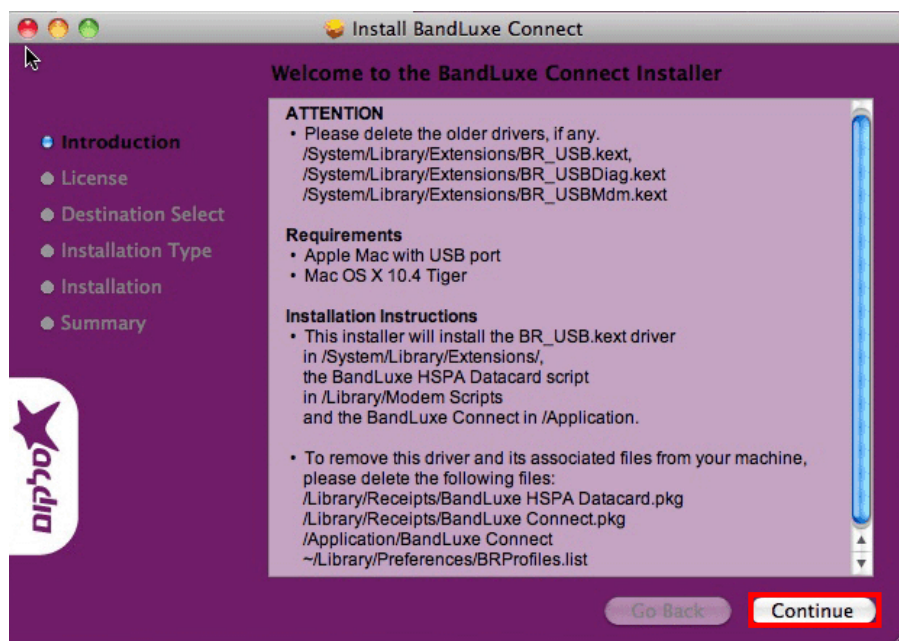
Install BandLuxe Connect

Welcome to the BandLuxe Connect Installer

Introduction
License
Destination Select
Installation Type
Installation
Summary

סלקום

ATTENTION
• Please delete the older drivers, if any.
/System/Library/Extensions/BR_USB.kext,
/System/Library/Extensions/BR_USBDiag.kext
/System/Library/Extensions/BR_USBMdm.kext

Requirements
• Apple Mac with USB port
• Mac OS X 10.4 Tiger

Installation Instructions
• This installer will install the BR_USB.kext driver in /System/Library/Extensions/, the BandLuxe HSPA Datacard script in /Library/Modem Scripts and the BandLuxe Connect in /Application.

• To remove this driver and its associated files from your machine, please delete the following files:
/Library/Receipts/BandLuxe HSPA Datacard.pkg
/Library/Receipts/BandLuxe Connect.pkg
/Application/BandLuxe Connect
~/Library/Preferences/BRProfiles.list

Go Back
Continue